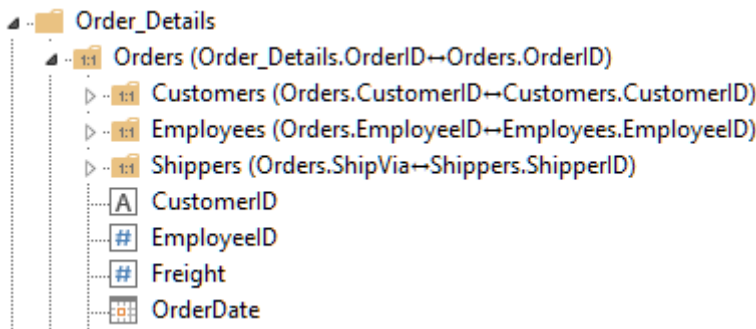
Order_Details
1:1 Orders (Order_Details.OrderID↔Orders.OrderID)
1:1 Customers (Orders.CustomerID↔Customers.CustomerID)
1:1 Employees (Orders.EmployeeID↔Employees.EmployeeID)
1:1 Shippers (Orders.ShipVia↔Shippers.ShipperID)
A CustomerID
# EmployeeID
# Freight
OrderDate